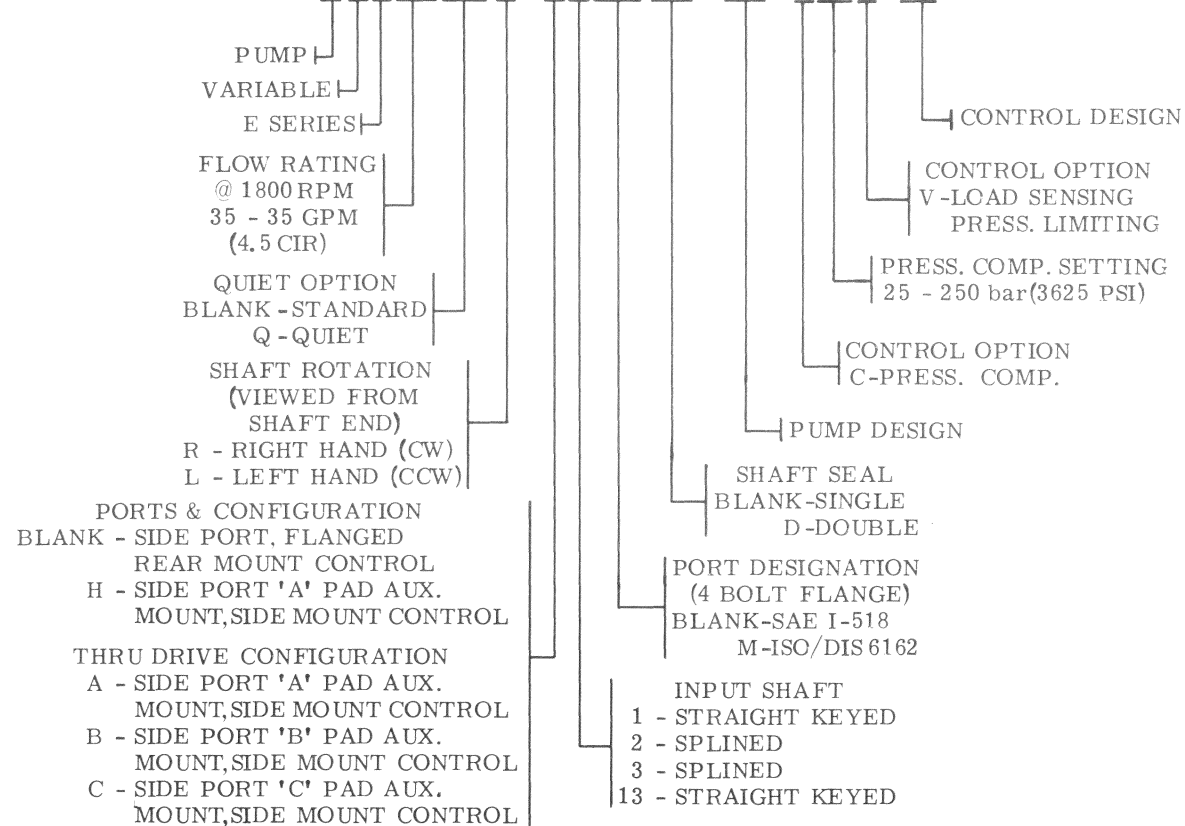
PUMP

VARIABLE

E SERIES

FLOW RATING
@ 1800 RPM
35 - 35 GPM
(4.5 CIR)

QUIET OPTION
BLANK - STANDARD
Q - QUIET

SHAFT ROTATION
(VIEWED FROM
SHAFT END)
R - RIGHT HAND (CW)
L - LEFT HAND (CCW)

PORTS & CONFIGURATION
BLANK - SIDE PORT, FLANGED
REAR MOUNT CONTROL
H - SIDE PORT 'A' PAD AUX.
MOUNT, SIDE MOUNT CONTROL

THRU DRIVE CONFIGURATION
A - SIDE PORT 'A' PAD AUX.
MOUNT, SIDE MOUNT CONTROL
B - SIDE PORT 'B' PAD AUX.
MOUNT, SIDE MOUNT CONTROL
C - SIDE PORT 'C' PAD AUX.
MOUNT, SIDE MOUNT CONTROL

CONTROL DESIGN

CONTROL OPTION
V - LOAD SENSING
PRESS. LIMITING

PRESS. COMP. SETTING
25 - 250 bar (3625 PSI)

CONTROL OPTION
C - PRESS. COMP.

PUMP DESIGN

SHAFT SEAL
BLANK - SINGLE
D - DOUBLE

PORT DESIGNATION
(4 BOLT FLANGE)
BLANK - SAE I-518
M - ISO/DIS 6162

INPUT SHAFT
1 - STRAIGHT KEYED
2 - SPLINED
3 - SPLINED
13 - STRAIGHT KEYED